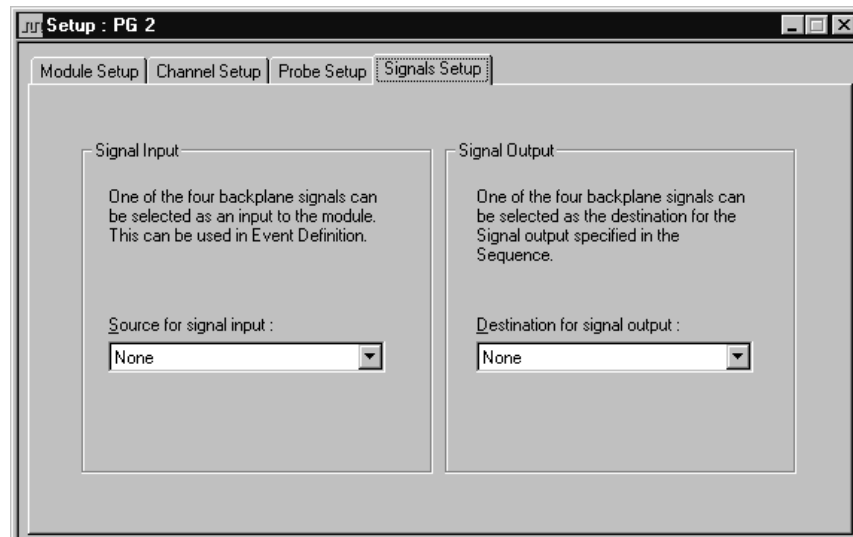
Setup : PG 2

Module Setup | Channel Setup | Probe Setup | Signals Setup

Signal Input

One of the four backplane signals can be selected as an input to the module. This can be used in Event Definition.

Source for signal input :

None

Signal Output

One of the four backplane signals can be selected as the destination for the Signal output specified in the Sequence.

Destination for signal output :

None